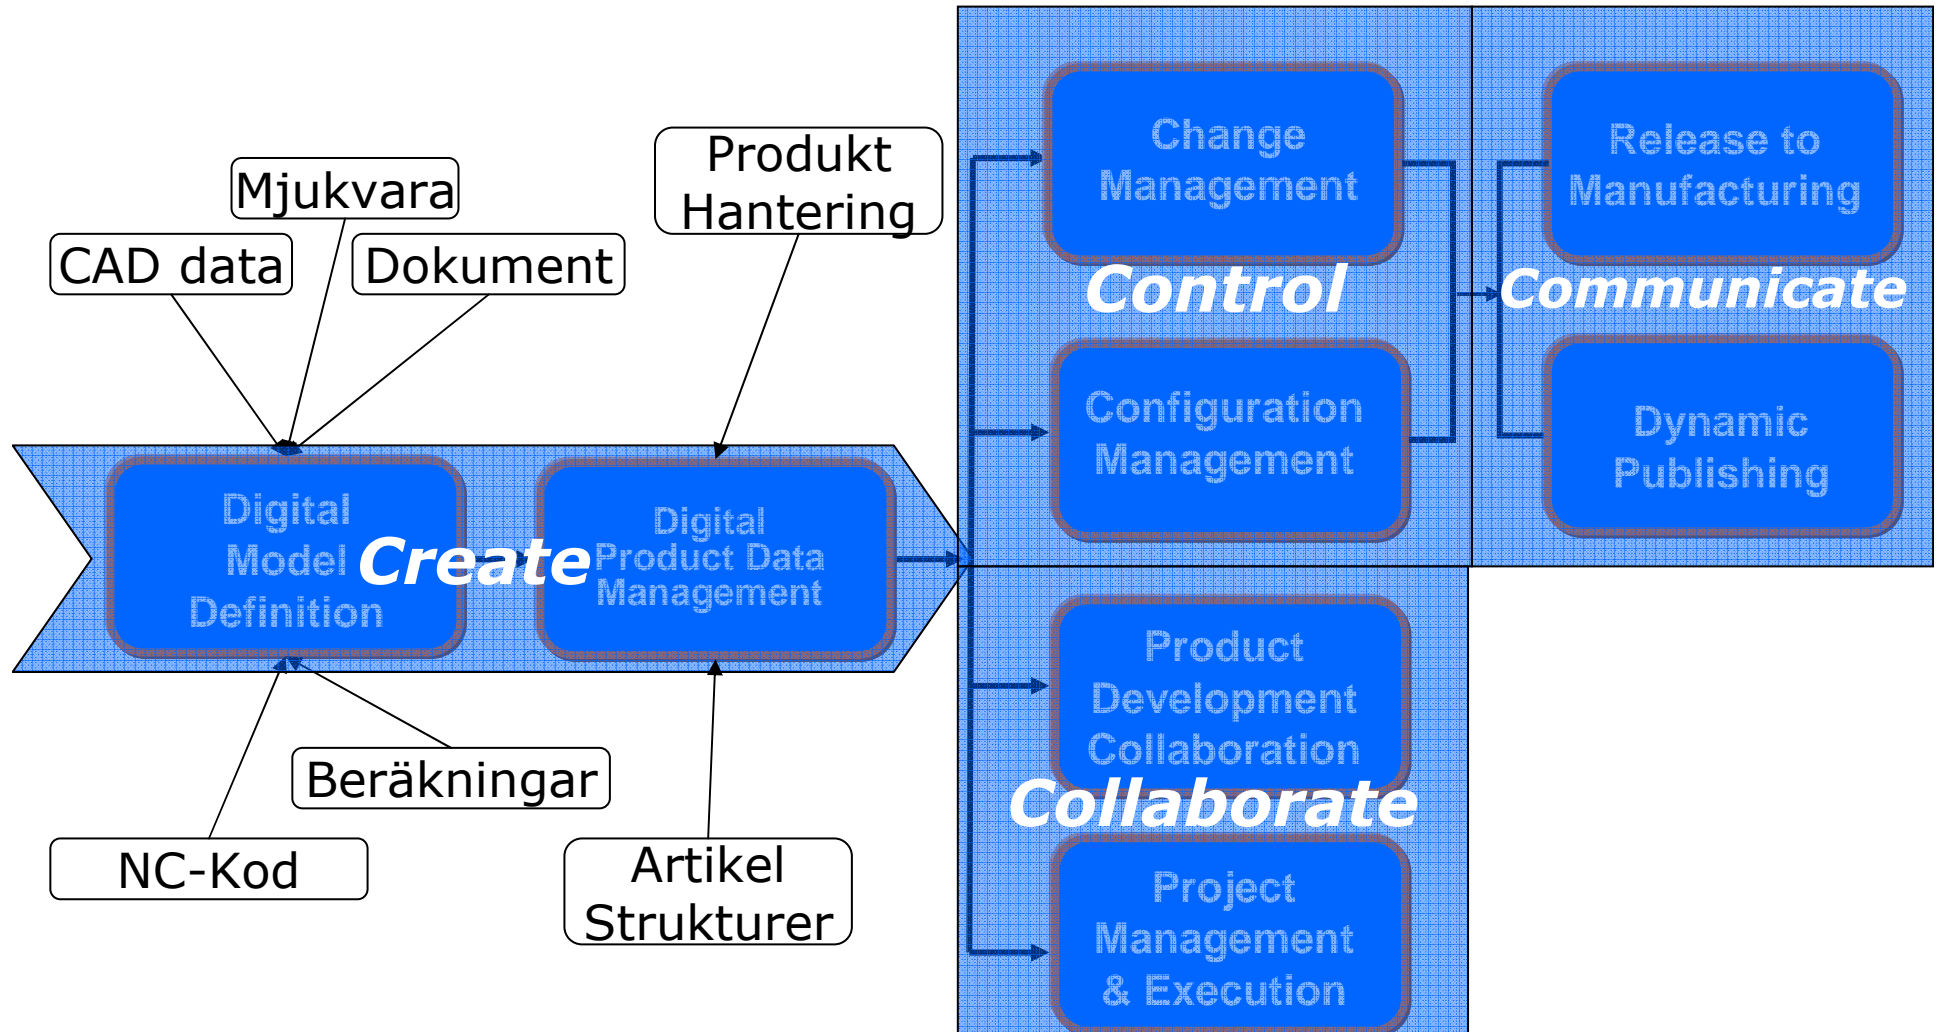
Mjukvara

Produkt Hantering

CAD data

Dokument

Digital Model Definition

Create

Digital Product Data Management

Beräkningar

NC-Kod

Artikel Strukturer

Change Management

Control

Configuration Management

Release to Manufacturing

Communicate

Dynamic Publishing

Product Development Collaboration

Collaborate

Project Management & Execution